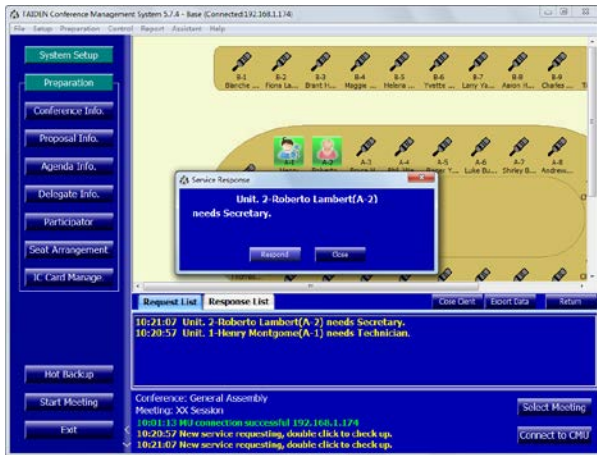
TAIDEN Conference Management System 5.7.4 - Base (Connected:192.168.1.174)

File Setup Preparation Control Report Assistant Help

System Setup
Preparation
Conference Info.
Proposal Info.
Agenda Info.
Delegate Info.
Participator
Seat Arrangement
IC Card Manage

B-1 Blanche ... B-2 Fiona La... B-3 Brant H... B-4 Maggie ... B-5 Helena ... B-6 Yvette ... B-7 Larry Ya... B-8 Aaron H... B-9 Charles ...

A-1 Henry ... A-2 Roberto ... A-3 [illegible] A-4 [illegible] A-5 Roger Y... A-6 Luke Bu... A-7 Shirley B... A-8 Andrew...

Service Response
Unit. 2-Roberto Lambert(A-2) needs Secretary.
Respond Close

Request List Response List
Close Client Export Data Return

10:21:07 Unit. 2-Roberto Lambert(A-2) needs Secretary.
10:20:57 Unit. 1-Henry Montgome(A-1) needs Technician.

Hot Backup
Start Meeting
Exit

Conference: General Assembly
Meeting: XX Session
10:01:13 MU connection successful 192.168.1.174
10:20:57 New service requesting, double click to check up.
10:21:07 New service requesting, double click to check up.

Select Meeting
Connect to CMU